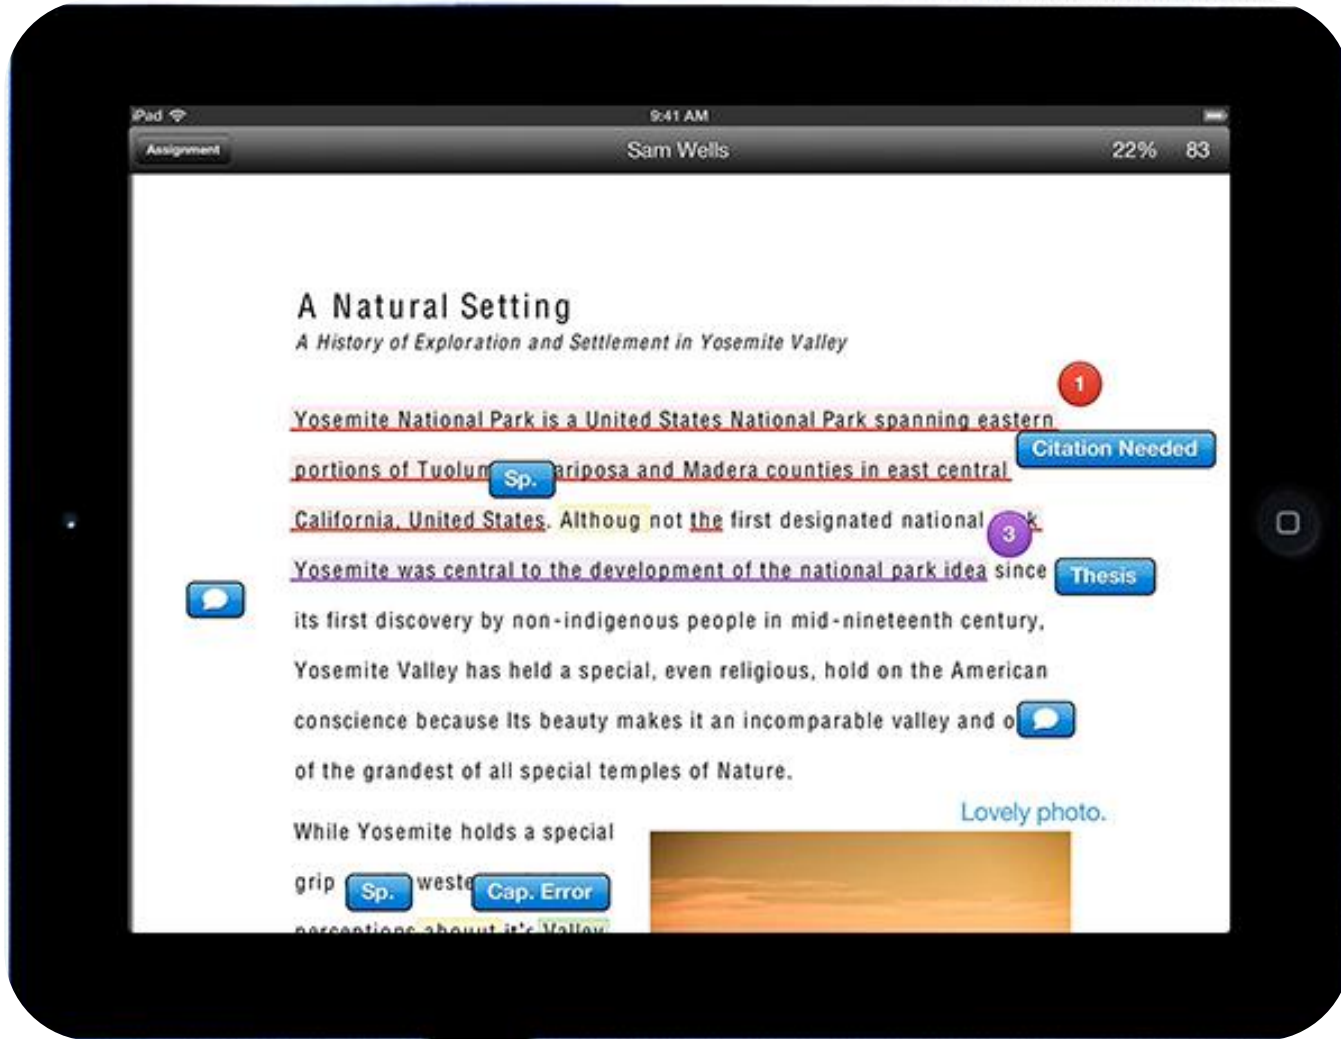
iPad 9:41 AM

Assignment Sam Wells 22% 83

A Natural Setting

A History of Exploration and Settlement in Yosemite Valley

1

Yosemite National Park is a United States National Park spanning eastern portions of Tuolum Sp. ariposa and Madera counties in east central California, United States. Althoug not the first designated national 3 k Yosemite was central to the development of the national park idea since its first discovery by non-indigenous people in mid-nineteenth century, Yosemite Valley has held a special, even religious, hold on the American conscience because Its beauty makes it an incomparable valley and o of the grandest of all special temples of Nature.

Citation Needed

Thesis

Lovely photo.

While Yosemite holds a special grip Sp. weste Cap. Error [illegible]